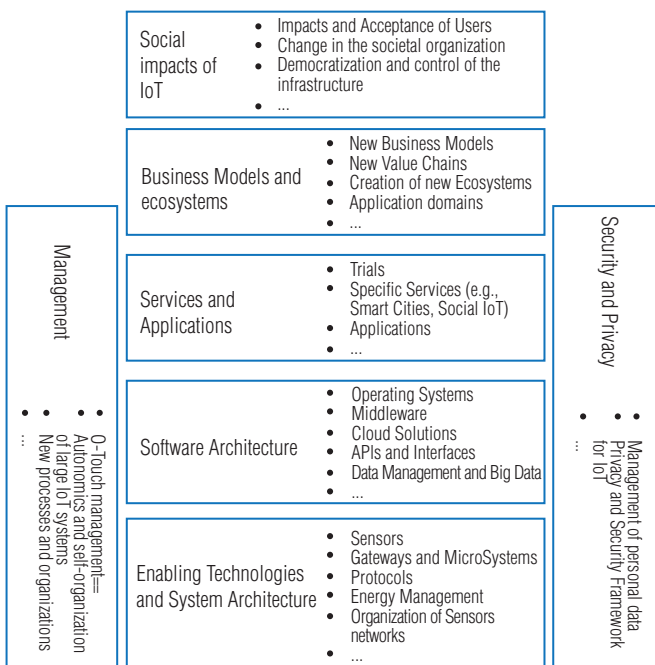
Social impacts of IoT

- Impacts and Acceptance of Users
- Change in the societal organization
- Democratization and control of the infrastructure
- ...

Business Models and ecosystems

- New Business Models
- New Value Chains
- Creation of new Ecosystems
- Application domains
- ...

Services and Applications

- Trials
- Specific Services (e.g., Smart Cities, Social IoT)
- Applications
- ...

Software Architecture

- Operating Systems
- Middleware
- Cloud Solutions
- APIs and Interfaces
- Data Management and Big Data
- ...

Enabling Technologies and System Architecture

- Sensors
- Gateways and MicroSystems
- Protocols
- Energy Management
- Organization of Sensors networks
- ...

Management

- 0-Touch management=
- Autonomics and self-organization of large IoT systems
- New processes and organizations
- ...

Security and Privacy

- Management of personal data
- Privacy and Security Framework for IoT
- ...